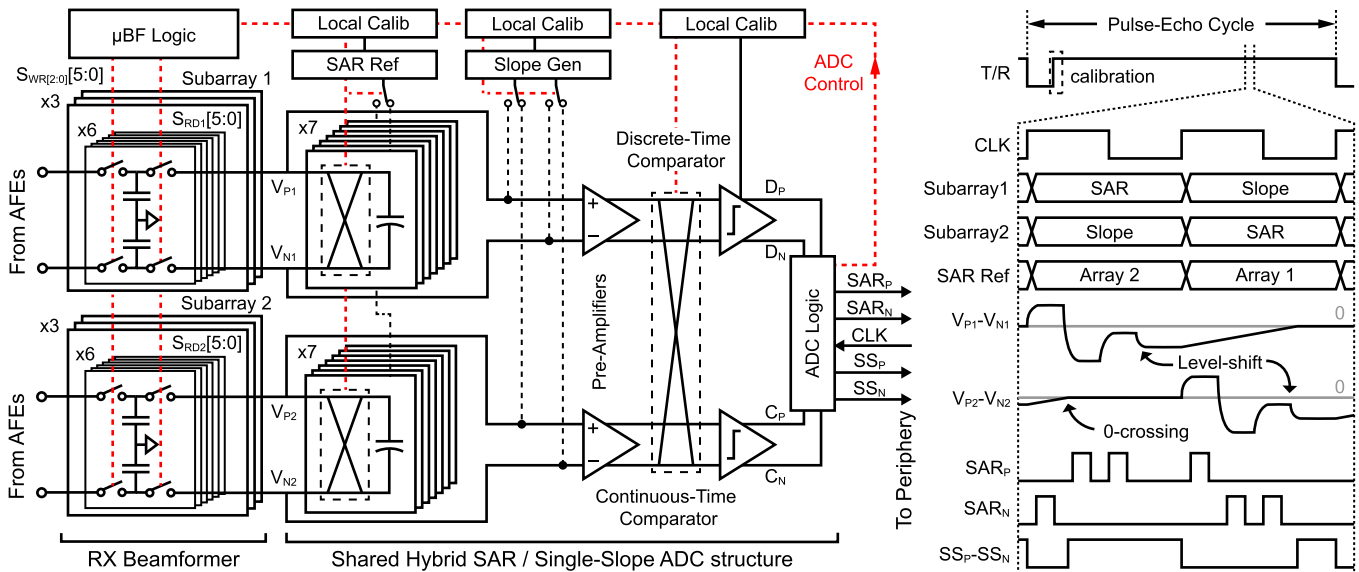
μBF Logic

Local Calib

Local Calib

Local Calib

SAR Ref

Slope Gen

ADC Control

$S_{WR[2:0]}[5:0]$

Subarray 1

x3

x6

$S_{RD1}[5:0]$

x7

From AFEs

$V_{P1}$

$V_{N1}$

Discrete-Time Comparator

$D_P$

$D_N$

ADC Logic

$SAR_P$

$SAR_N$

CLK

$SS_P$

$SS_N$

Pre-Amplifiers

Subarray 2

x3

x6

$S_{RD2}[5:0]$

x7

From AFEs

$V_{P2}$

$V_{N2}$

$C_P$

$C_N$

Continuous-Time Comparator

To Periphery

RX Beamformer

Shared Hybrid SAR / Single-Slope ADC structure

Pulse-Echo Cycle

T/R

calibration

CLK

Subarray1

SAR

Slope

Subarray2

Slope

SAR

SAR Ref

Array 2

Array 1

$V_{P1}$-$V_{N1}$

0

Level-shift

$V_{P2}$-$V_{N2}$

0

0-crossing

$SAR_P$

$SAR_N$

$SS_P$-$SS_N$